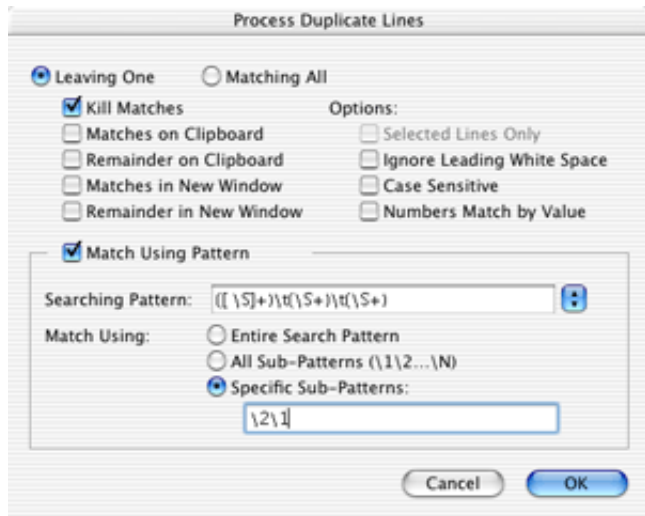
Process Duplicate Lines

Leaving One
Matching All

Kill Matches
Matches on Clipboard
Remainder on Clipboard
Matches in New Window
Remainder in New Window

Options:
Selected Lines Only
Ignore Leading White Space
Case Sensitive
Numbers Match by Value

Match Using Pattern

Searching Pattern: ([ \S]+)\t(\S+)\t(\S+)

Match Using:
Entire Search Pattern
All Sub-Patterns (\1\2...\N)
Specific Sub-Patterns:
\2\1

Cancel
OK